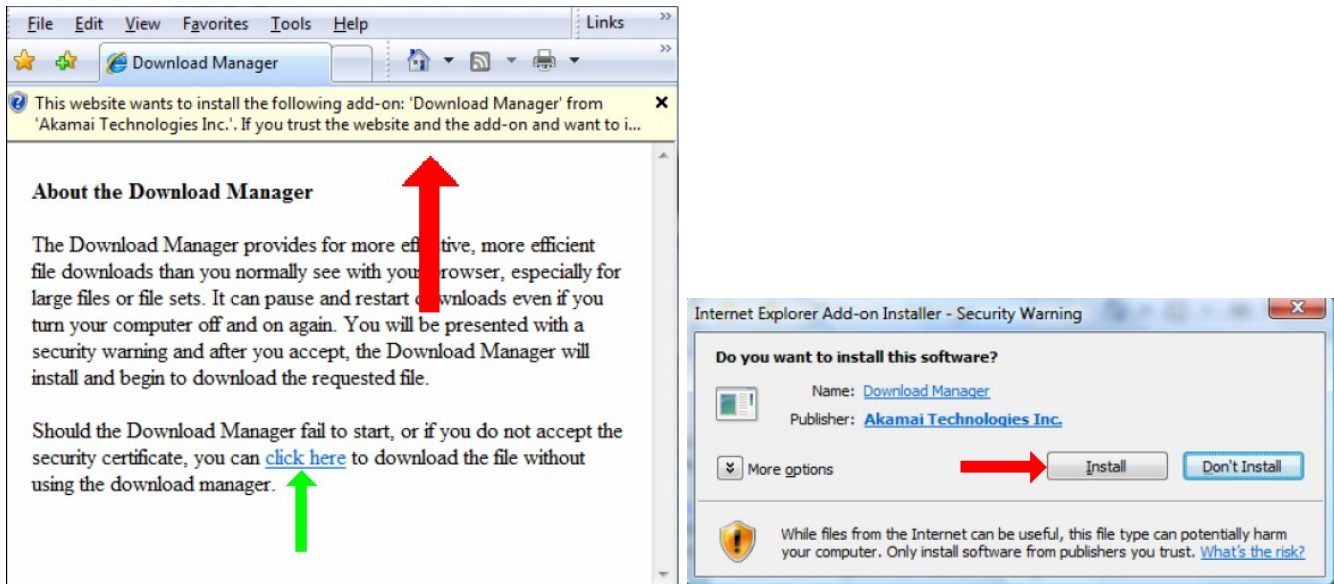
File Edit View Favorites Tools Help Links

Download Manager

This website wants to install the following add-on: 'Download Manager' from 'Akamai Technologies Inc.'. If you trust the website and the add-on and want to i...

About the Download Manager

The Download Manager provides for more effective, more efficient file downloads than you normally see with your browser, especially for large files or file sets. It can pause and restart downloads even if you turn your computer off and on again. You will be presented with a security warning and after you accept, the Download Manager will install and begin to download the requested file.

Should the Download Manager fail to start, or if you do not accept the security certificate, you can click here to download the file without using the download manager.

Internet Explorer Add-on Installer - Security Warning

Do you want to install this software?

Name: Download Manager

Publisher: Akamai Technologies Inc.

More options

Install

Don't Install

While files from the Internet can be useful, this file type can potentially harm your computer. Only install software from publishers you trust. What's the risk?